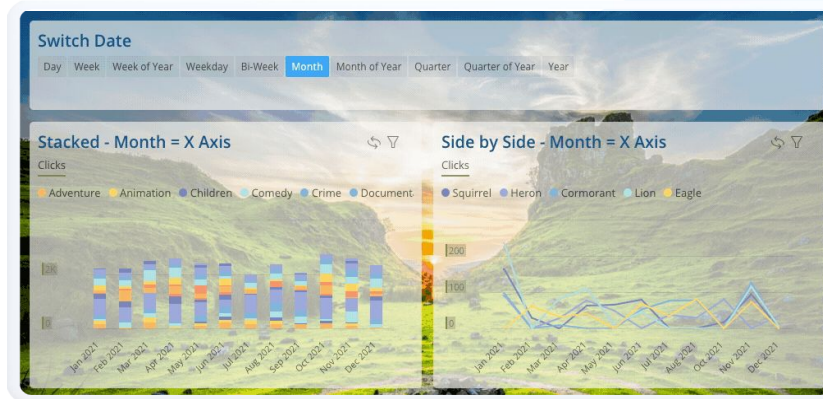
Switch Date

Day Week Week of Year Weekday Bi-Week Month Month of Year Quarter Quarter of Year Year

Stacked - Month = X Axis

Clicks

Adventure Animation Children Comedy Crime Document

25

0

Jan 2021 Feb 2021 Mar 2021 Apr 2021 May 2021 Jun 2021 Jul 2021 Aug 2021 Sep 2021 Oct 2021 Nov 2021 Dec 2021

Side by Side - Month = X Axis

Clicks

Squirrel Heron Cormorant Lion Eagle

200

100

0

Jan 2021 Feb 2021 Mar 2021 Apr 2021 May 2021 Jun 2021 Jul 2021 Aug 2021 Sep 2021 Oct 2021 Nov 2021 Dec 2021